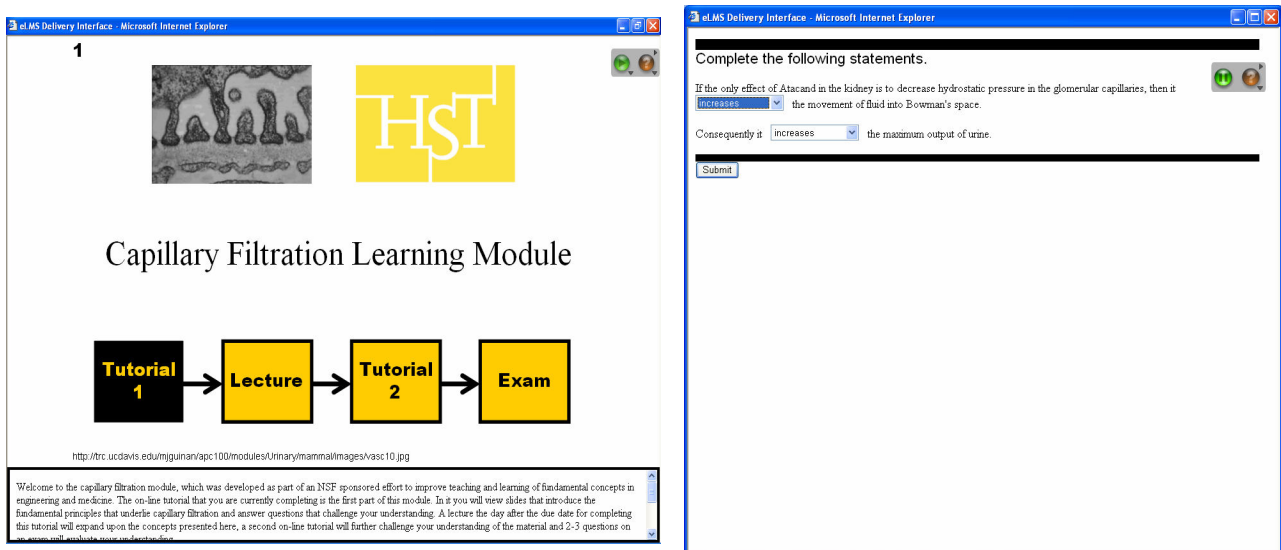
eLMS Delivery Interface - Microsoft Internet Explorer

1

HST

Capillary Filtration Learning Module

Tutorial 1 → Lecture → Tutorial 2 → Exam

http://trc.ucdavis.edu/mjguinan/apc100/modules/Urinary/mammal/images/vasc10.jpg

Welcome to the capillary filtration module, which was developed as part of an NSF sponsored effort to improve teaching and learning of fundamental concepts in engineering and medicine. The on-line tutorial that you are currently completing is the first part of this module. In it you will view slides that introduce the fundamental principles that underlie capillary filtration and answer questions that challenge your understanding. A lecture the day after the due date for completing this tutorial will expand upon the concepts presented here, a second on-line tutorial will further challenge your understanding of the material and 2-3 questions on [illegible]

eLMS Delivery Interface - Microsoft Internet Explorer

Complete the following statements.

If the only effect of Atacand in the kidney is to decrease hydrostatic pressure in the glomerular capillaries, then it increases the movement of fluid into Bowman's space.

Consequently it increases the maximum output of urine.

Submit